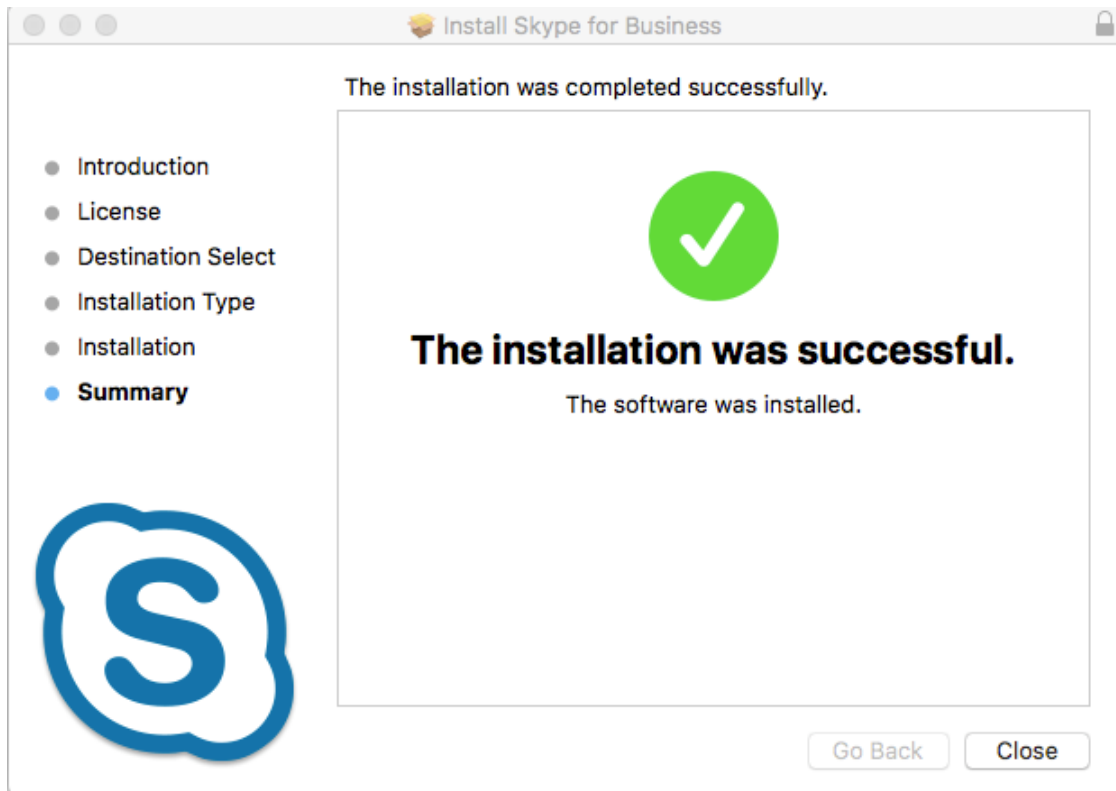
Install Skype for Business

The installation was completed successfully.

Introduction
License
Destination Select
Installation Type
Installation
Summary

The installation was successful.

The software was installed.

Go Back
Close